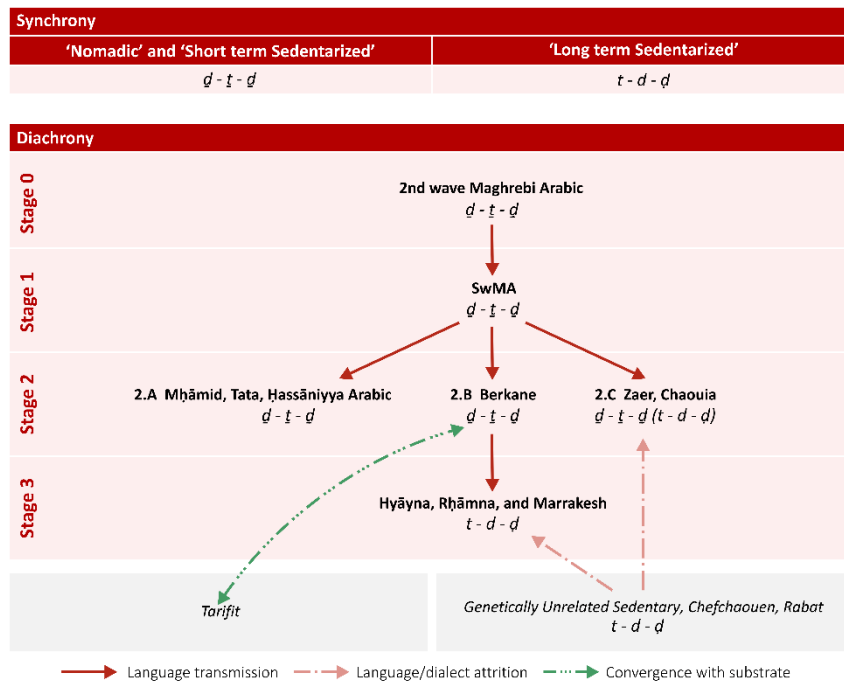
Synchrony

| 'Nomadic' and 'Short term Sedentarized' | 'Long term Sedentarized' |
|---|---|
| ḏ - ṯ - ḏ | t - d - ḍ |

Diachrony

Stage 0
2nd wave Maghrebi Arabic
ḏ - ṯ - ḏ

Stage 1
SwMA
ḏ - ṯ - ḏ

Stage 2
2.A Mḥāmid, Tata, Ḥassāniyya Arabic
ḏ - ṯ - ḏ

2.B Berkane
ḏ - ṯ - ḏ

2.C Zaer, Chaouia
ḏ - ṯ - ḏ (t - d - ḍ)

Stage 3
Hyāyna, Rḥāmna, and Marrakesh
t - d - ḍ

Tarifit

Genetically Unrelated Sedentary, Chefchaouen, Rabat
t - d - ḍ

Language transmission
Language/dialect attrition
Convergence with substrate